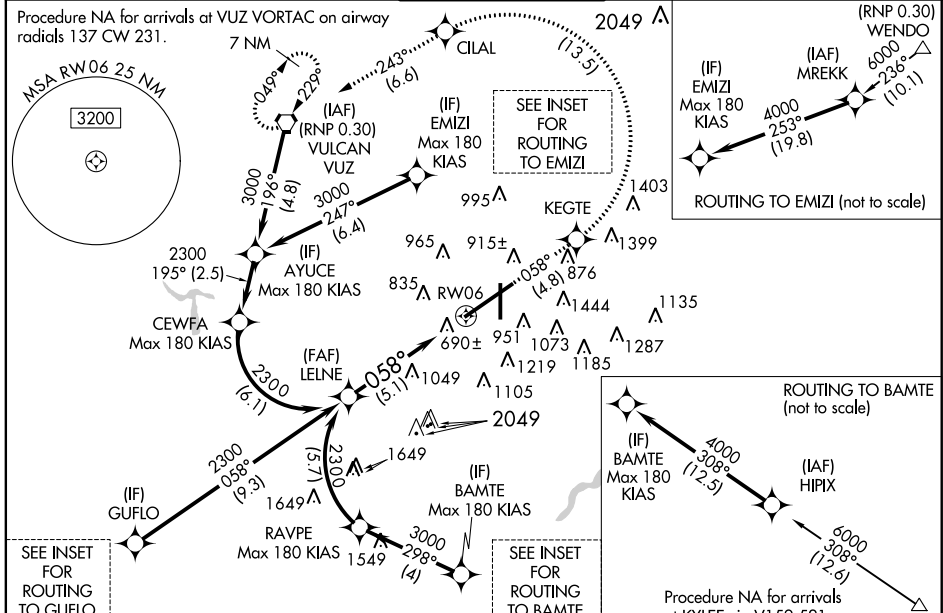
Procedure NA for arrivals at VUZ VORTAC on airway radials 137 CW 231.

MSA RW06 25 NM

3200

7 NM

049°

229°

243°
(6.6)

CILAL

(13.5)

2049

(IAF)
(RNP 0.30)
VULCAN
VUZ

(IF)
EMIZI
Max 180
KIAS

SEE INSET
FOR
ROUTING
TO EMIZI

(RNP 0.30)
WENDO

(IAF)
MREKK

6000
236°
(10.1)

(IF)
EMIZI
Max 180
KIAS

4000
253°
(19.8)

ROUTING TO EMIZI (not to scale)

3000
196°
(4.8)

3000
247°
(6.4)

995

1403

KEGTE

2300
195° (2.5)

(IF)
AYUCE
Max 180 KIAS

965

915±

1399

058°
(4.8)

876

835

RW06

1444

1135

CEWFA
Max 180 KIAS

951

1073

1287

690±

1219

1185

(FAF)
LELNE

058°
(5.1)

1049

1105

2300
(6.1)

2049

ROUTING TO BAMTE
(not to scale)

(5.7)

2300

1649

(IF)
BAMTE
Max 180 KIAS

(IF)
BAMTE
Max 180
KIAS

4000
308°
(12.5)

(IAF)
HIPIX

2300
058°
(9.3)

(IF)
GUFLO

1649

RAVPE
Max 180 KIAS

1549

3000
298°
(4)

6000
308°
(12.6)

SEE INSET
FOR
ROUTING
TO GUFLO

SEE INSET
FOR
ROUTING
TO BAMTE

Procedure NA for arrivals
at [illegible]